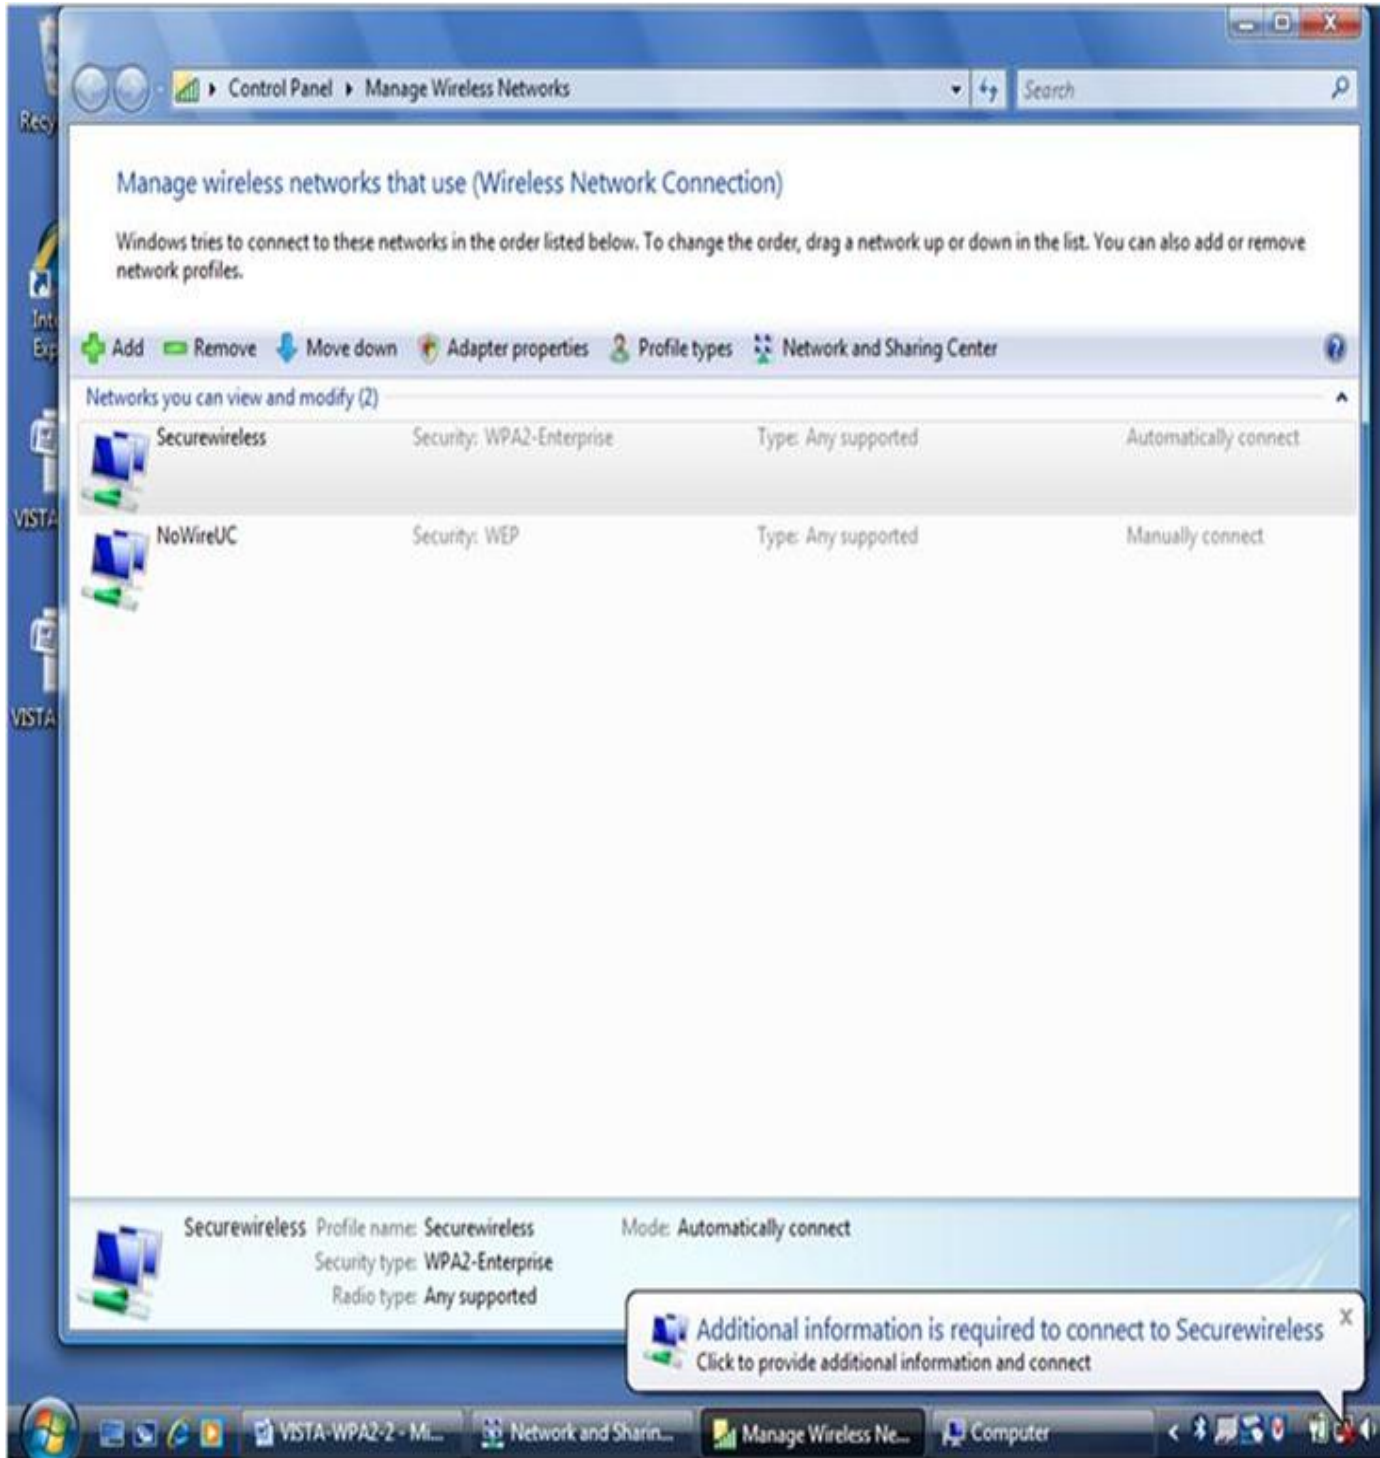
Recy

Int Exp

VISTA

VISTA

Control Panel ▸ Manage Wireless Networks

Search

Manage wireless networks that use (Wireless Network Connection)

Windows tries to connect to these networks in the order listed below. To change the order, drag a network up or down in the list. You can also add or remove network profiles.

Add Remove Move down Adapter properties Profile types Network and Sharing Center

Networks you can view and modify (2)

| Securewireless | Security: WPA2-Enterprise | Type: Any supported | Automatically connect |
|---|---|---|---|
| NoWireUC | Security: WEP | Type: Any supported | Manually connect |

Securewireless Profile name: Securewireless
Security type: WPA2-Enterprise
Radio type: Any supported
Mode: Automatically connect

Additional information is required to connect to Securewireless
Click to provide additional information and connect

VISTA-WPA2-2 - Mi... Network and Sharin... Manage Wireless Ne... Computer